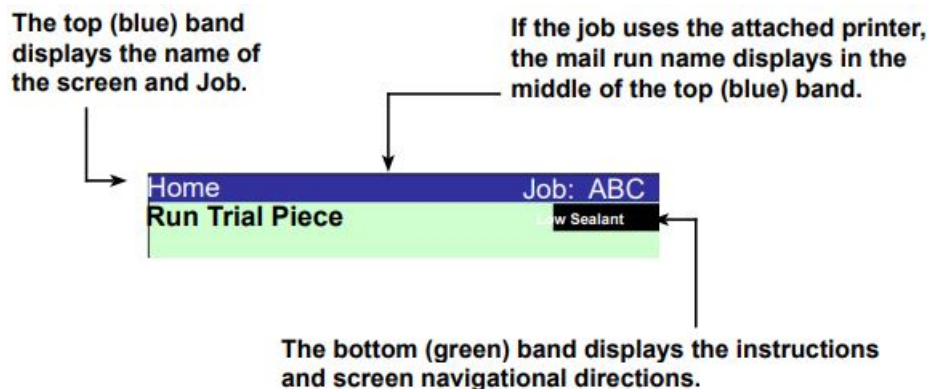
The top (blue) band displays the name of the screen and Job.

If the job uses the attached printer, the mail run name displays in the middle of the top (blue) band.

Home

Job: ABC

Run Trial Piece

Low Sealant

The bottom (green) band displays the instructions and screen navigational directions.